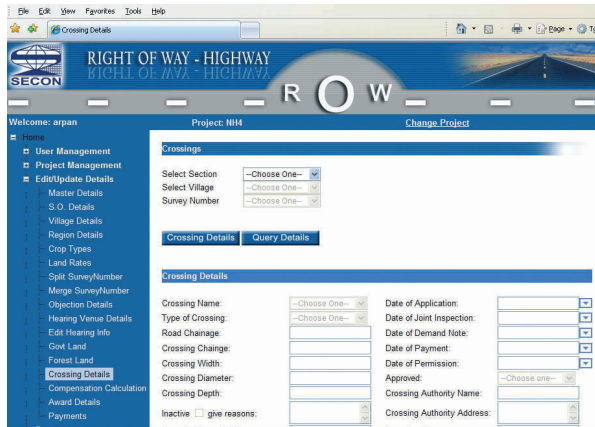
File Edit View Favorites Tools Help

Crossing Details

Page Tools

RIGHT OF WAY - HIGHWAY
RIGHT OF WAY - HIGHWAY

SECON

R O W

Welcome: arpan
Project: NH4
Change Project

Home
User Management
Project Management
Edit/Update Details
Master Details
S.O. Details
Village Details
Region Details
Crop Types
Land Rates
Split SurveyNumber
Merge SurveyNumber
Objection Details
Hearing Venue Details
Edit Hearing Info
Govt Land
Forest Land
Crossing Details
Compensation Calculation
Award Details
Payments

Crossings

Select Section --Choose One--
Select Village --Choose One--
Survey Number --Choose One--

Crossing Details
Query Details

Crossing Details

Crossing Name: --Choose One--
Type of Crossing: --Choose One--
Road Chainage:
Crossing Chainge:
Crossing Width:
Crossing Diameter:
Crossing Depth:
Inactive give reasons:

Date of Application:
Date of Joint Inspection:
Date of Demand Note:
Date of Payment:
Date of Permission:
Approved: --Choose one--
Crossing Authority Name:
Crossing Authority Address: